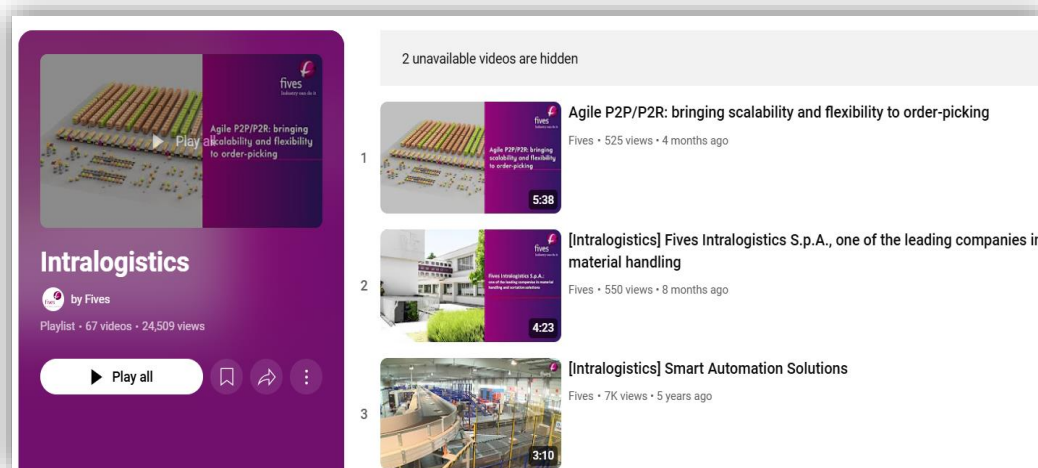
fives
Industry runs do it

Agile P2P/P2R: bringing scalability and flexibility to order-picking

Play all

Intralogistics

by Fives

Playlist • 67 videos • 24,509 views

Play all

2 unavailable videos are hidden

1

Agile P2P/P2R: bringing scalability and flexibility to order-picking

5:38

Agile P2P/P2R: bringing scalability and flexibility to order-picking

Fives • 525 views • 4 months ago

2

Fives Intralogistics S.p.A.: one of the leading companies in material handling and sortation solutions

4:23

[Intralogistics] Fives Intralogistics S.p.A., one of the leading companies i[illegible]
material handling

Fives • 550 views • 8 months ago

3

3:10

[Intralogistics] Smart Automation Solutions

Fives • 7K views • 5 years ago